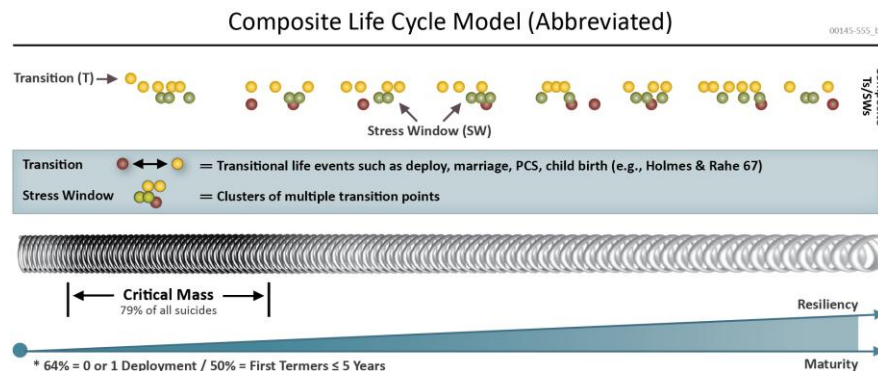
Composite Life Cycle Model (Abbreviated)

00145-555_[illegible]

Transition (T)

Stress Window (SW)

Ts/SWs

Transition = Transitional life events such as deploy, marriage, PCS, child birth (e.g., Holmes & Rahe 67)

Stress Window = Clusters of multiple transition points

Critical Mass
79% of all suicides

Resiliency

Maturity

* 64% = 0 or 1 Deployment / 50% = First Termers ≤ 5 Years